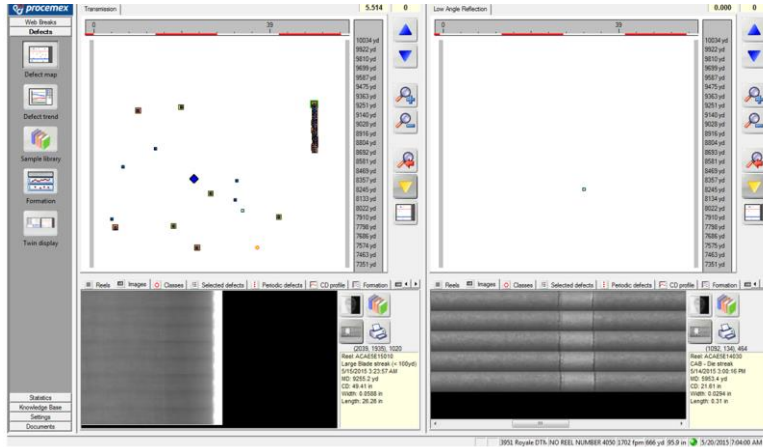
procemex
Web Breaks
Defects
Defect map
Defect trend
Sample library
Formation
Twin display
Statistics
Knowledge Base
Settings
Documents

Transmission
5.514
0
0
39
10034 yd
9922 yd
9810 yd
9699 yd
9587 yd
9475 yd
9363 yd
9251 yd
9140 yd
9028 yd
8916 yd
8804 yd
8692 yd
8581 yd
8469 yd
8357 yd
8245 yd
8133 yd
8022 yd
7910 yd
7798 yd
7686 yd
7574 yd
7463 yd
7351 yd
Reels | Images | Classes | Selected defects | Periodic defects | CD profile | Formation
(2039, 1935), 1020
Reel: ACAE5E15010
Large Blade streak (> 100yd)
5/15/2015 3:23:57 AM
MD: 9255.2 yd
CD: 49.41 in
Width: 0.0588 in
Length: 26.26 in

Low Angle Reflection
8.000
0
10034 yd
9922 yd
9810 yd
9699 yd
9587 yd
9475 yd
9363 yd
9251 yd
9140 yd
9028 yd
8916 yd
8804 yd
8692 yd
8581 yd
8469 yd
8357 yd
8245 yd
8133 yd
8022 yd
7910 yd
7798 yd
7686 yd
7574 yd
7463 yd
7351 yd
Reels | Images | Classes | Selected defects | Periodic defects | CD profile | Formation
(1092, 134), 454
Reel: ACAE5E14030
CAB - Die streak
5/14/2015 3:00:16 PM
MD: 5953.4 yd
CD: 21.61 in
Width: 0.0294 in
Length: 0.31 in

3951 Royale DTA: NO REEL NUMBER 4050 3702 fpm 666 yd 95.9 in 5/20/2015 7:04:00 AM